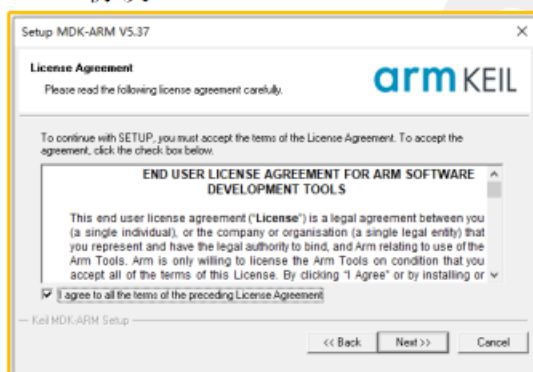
Setup MDK-ARM V5.37

License Agreement
Please read the following license agreement carefully.

arm KEIL

To continue with SETUP, you must accept the terms of the License Agreement. To accept the agreement, click the check box below.

END USER LICENSE AGREEMENT FOR ARM SOFTWARE DEVELOPMENT TOOLS

This end user license agreement ("License") is a legal agreement between you (a single individual), or the company or organisation (a single legal entity) that you represent and have the legal authority to bind, and Arm relating to use of the Arm Tools. Arm is only willing to license the Arm Tools on condition that you accept all of the terms of this License. By clicking "I Agree" or by installing or

☑ I agree to all the terms of the preceding License Agreement

Keil MDK-ARM Setup

<< Back Next >> Cancel